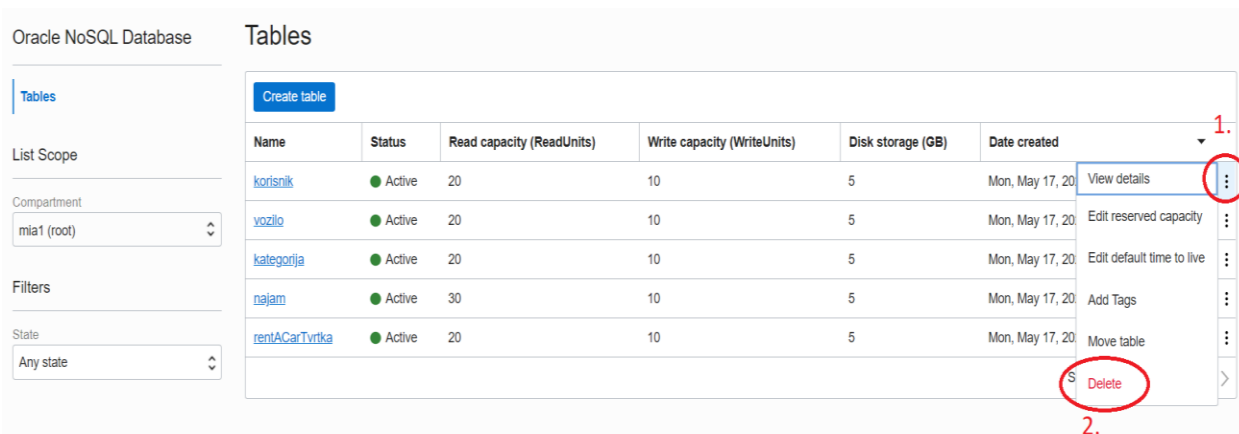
Oracle NoSQL Database

Tables

List Scope

Compartment

mia1 (root)

Filters

State

Any state

Tables

Create table

| Name | Status | Read capacity (ReadUnits) | Write capacity (WriteUnits) | Disk storage (GB) | Date created |
|---|---|---|---|---|---|
| korisnik | Active | 20 | 10 | 5 | Mon, May 17, 20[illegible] |
| vozilo | Active | 20 | 10 | 5 | Mon, May 17, 20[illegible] |
| kategorija | Active | 20 | 10 | 5 | Mon, May 17, 20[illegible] |
| najam | Active | 30 | 10 | 5 | Mon, May 17, 20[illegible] |
| rentACarTvrtka | Active | 20 | 10 | 5 | Mon, May 17, 20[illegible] |

1.

View details

Edit reserved capacity

Edit default time to live

Add Tags

Move table

Delete

2.